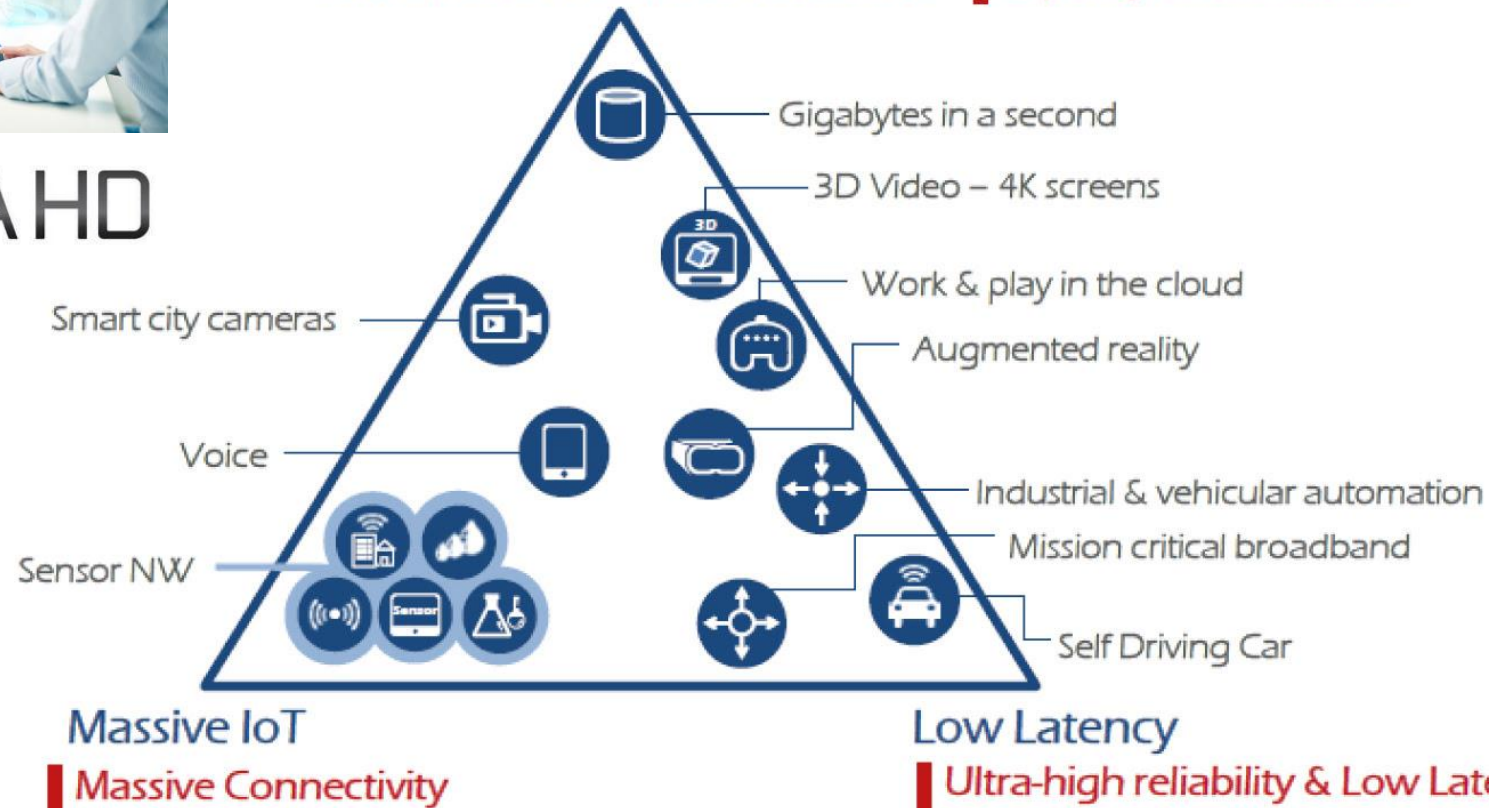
AHD

Gigabytes in a second

3D Video – 4K screens

3D

Work & play in the cloud

Smart city cameras

Augmented reality

Voice

Industrial & vehicular automation

Mission critical broadband

Sensor NW

Sensor

Self Driving Car

Massive IoT

Massive Connectivity

Low Latency

Ultra-high reliability & Low Lat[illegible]